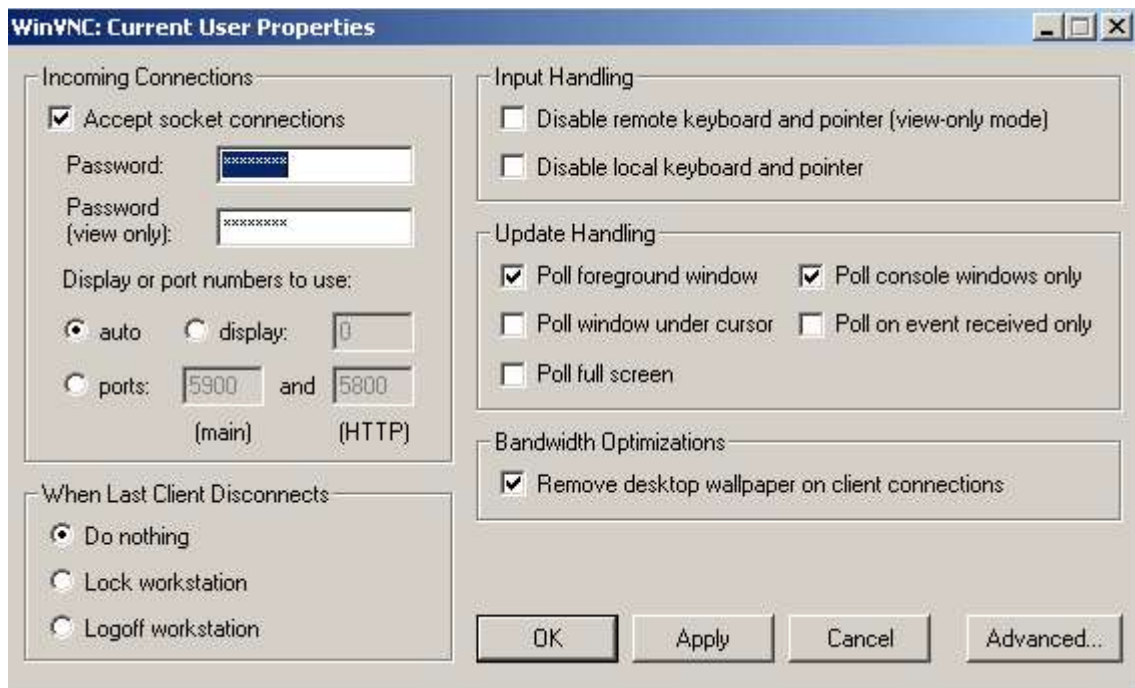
WinVNC: Current User Properties

Incoming Connections
Accept socket connections
Password: ********
Password (view only): ********
Display or port numbers to use:
auto display: 0
ports: 5900 and 5800
(main) (HTTP)

When Last Client Disconnects
Do nothing
Lock workstation
Logoff workstation

Input Handling
Disable remote keyboard and pointer (view-only mode)
Disable local keyboard and pointer

Update Handling
Poll foreground window
Poll console windows only
Poll window under cursor
Poll on event received only
Poll full screen

Bandwidth Optimizations
Remove desktop wallpaper on client connections

OK Apply Cancel Advanced...